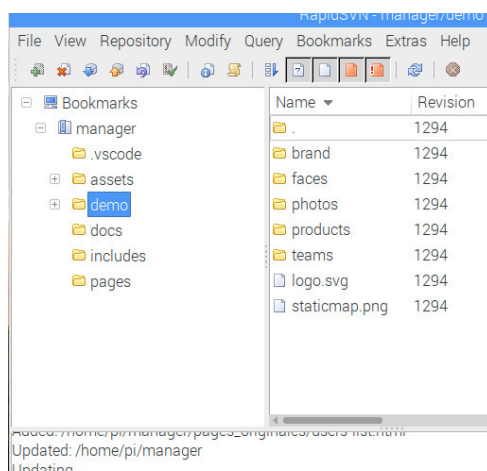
RapidSVN - manager/demo

File View Repository Modify Query Bookmarks Extras Help

Bookmarks
manager
.vscode
assets
demo
docs
includes
pages

| Name | Revision |
|---|---|
| . | 1294 |
| brand | 1294 |
| faces | 1294 |
| photos | 1294 |
| products | 1294 |
| teams | 1294 |
| logo.svg | 1294 |
| staticmap.png | 1294 |

Added: /home/pi/manager/pages_originales/users-list.html
Updated: /home/pi/manager
Updating